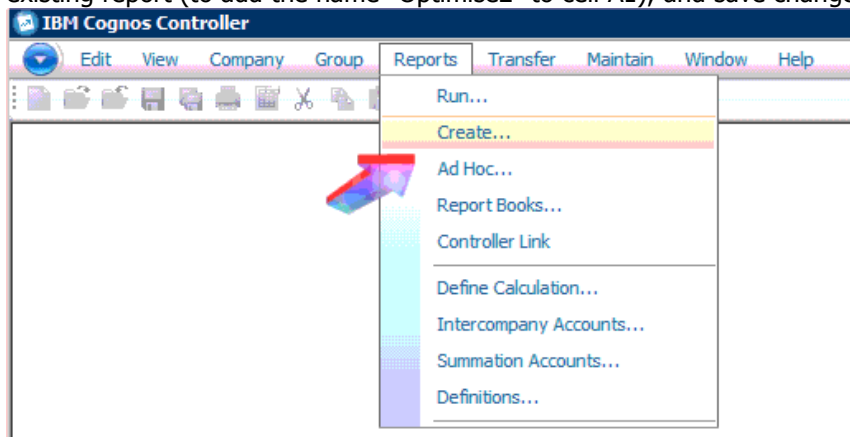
existing report (to add the name "Optimise2" to cell A1), and save change

IBM Cognos Controller

Edit View Company Group Reports Transfer Maintain Window Help

Run...
Create...
Ad Hoc...
Report Books...
Controller Link
Define Calculation...
Intercompany Accounts...
Summation Accounts...
Definitions...